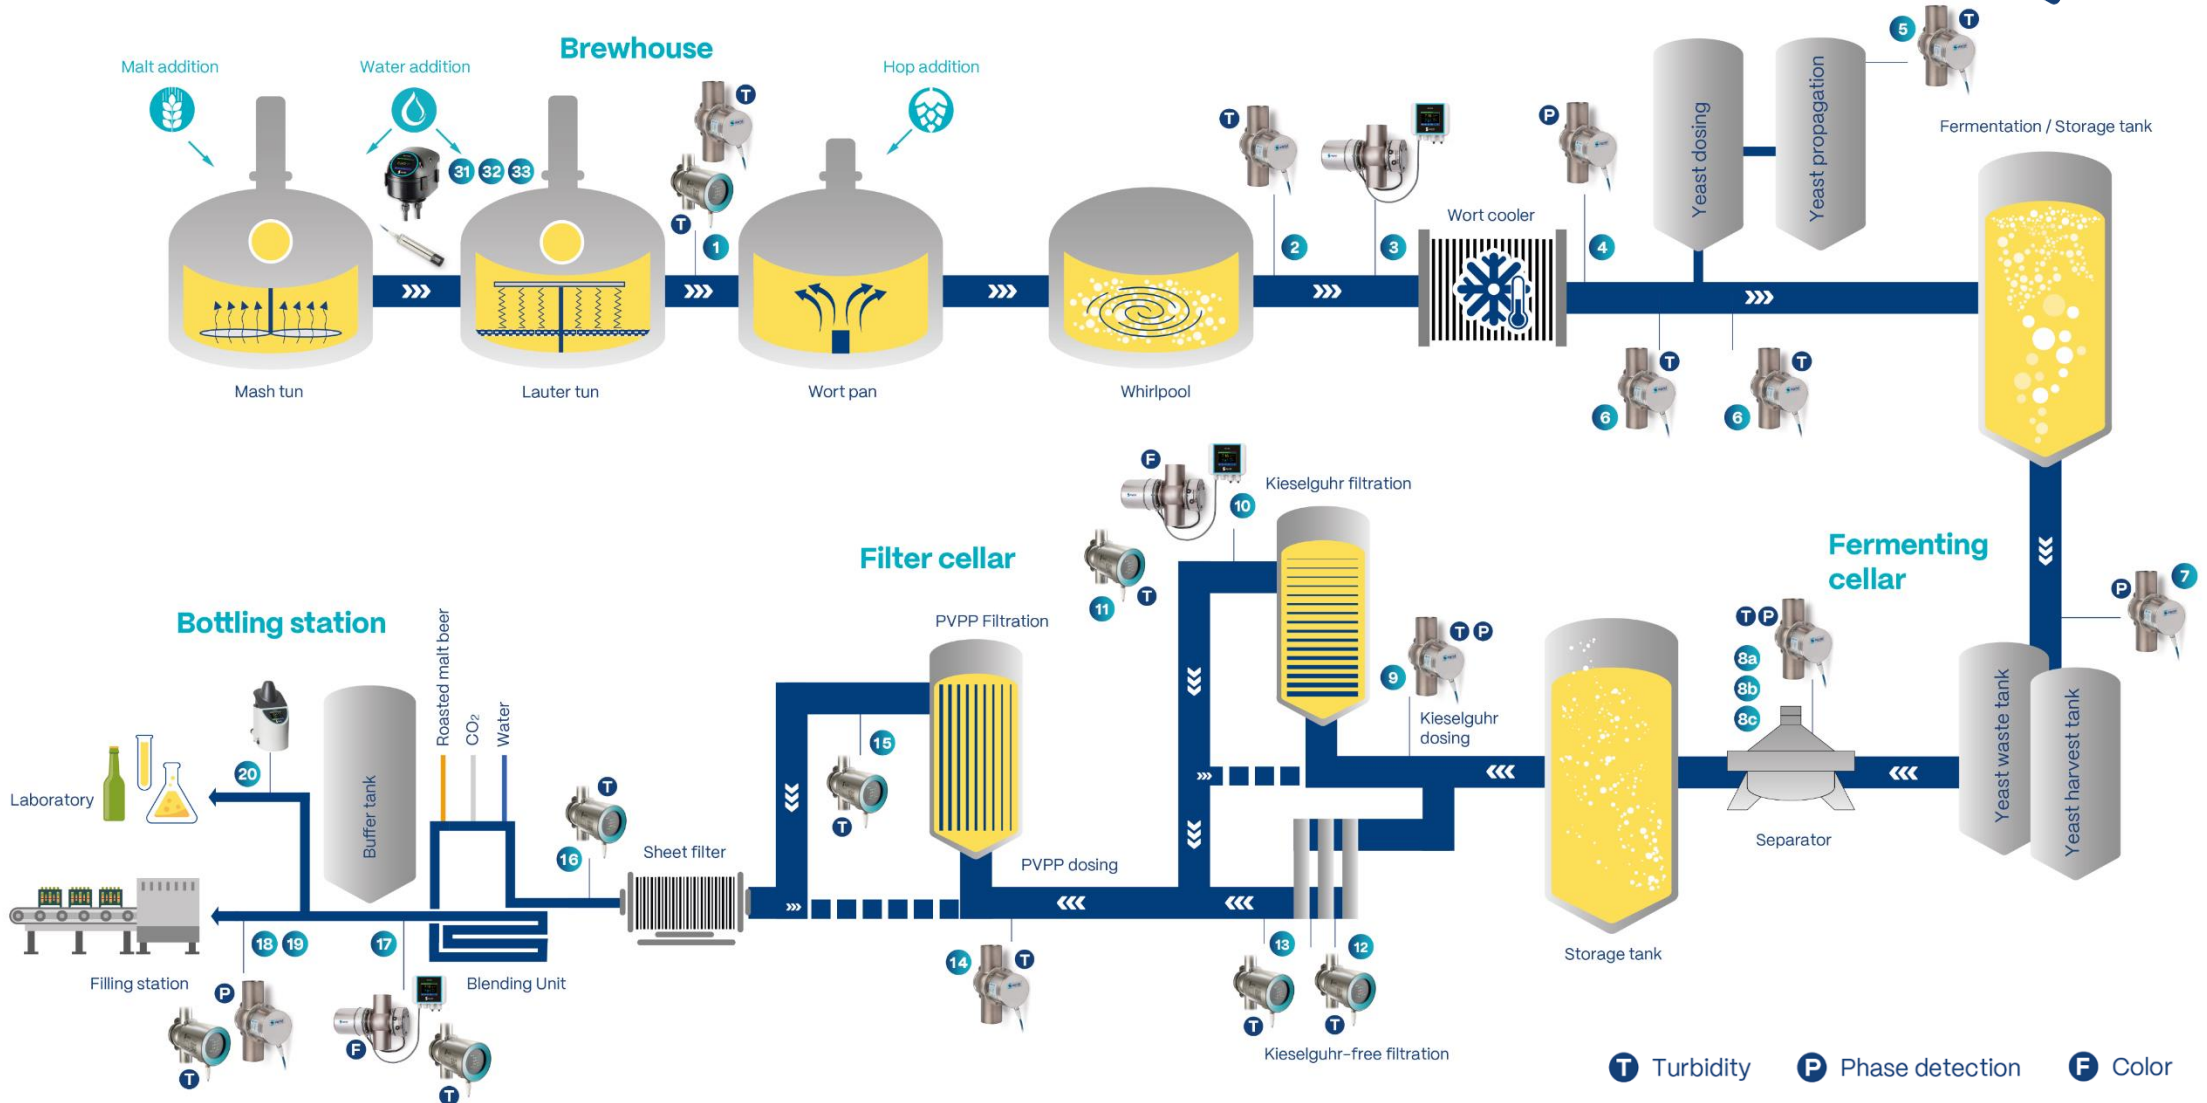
Brewhouse

Malt addition
Water addition
Hop addition

31 32 33

T
T
1

Mash tun
Lauter tun
Wort pan
Whirlpool

T
2
3
Wort cooler
P
4

Yeast dosing
Yeast propagation

5 T
Fermentation / Storage tank

6 T
6 T

F
Kieselguhr filtration
10
11 T

Filter cellar

Fermenting cellar

P 7

Bottling station

Roasted malt beer
$CO_2$
Water

Buffer tank
20
Laboratory

PVPP Filtration
15
T
T
16
Sheet filter

T P
9
Kieselguhr dosing

T P
8a
8b
8c

Storage tank
Separator
Yeast waste tank
Yeast harvest tank

PVPP dosing

18 19
17
Filling station
Blending Unit
P
T
F
T

14 T
13
12
T
T
Kieselguhr-free filtration

T Turbidity
P Phase detection
F Color